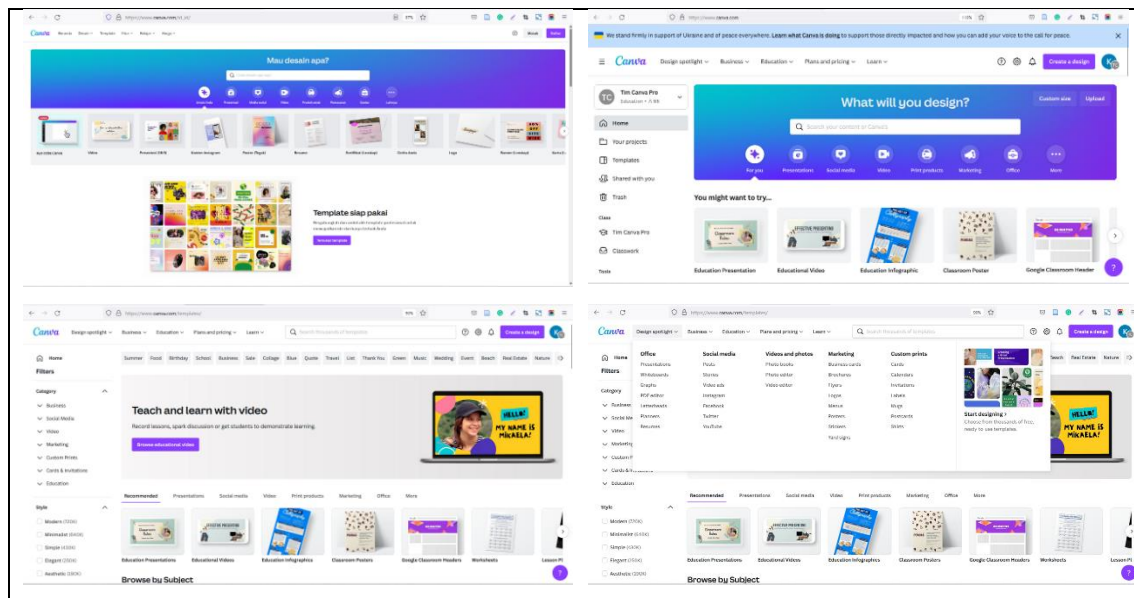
https://www.canva.com/id_id/

Canva

Mau desain apa?

Template siap pakai

We stand firmly in support of Ukraine and of peace everywhere. Learn what Canva is doing to support those directly impacted and how you can add your voice to the call for peace.

Canva Design spotlight Business Education Plans and pricing Learn

Create a design

Tim Canva Pro
Education • 2.8K

Home
Your projects
Templates
Shared with you
Trash

Class
Tim Canva Pro
Classwork

Tools

What will you design?

Custom size Upload

Search your content or Canva's

For you Presentations Social media Video Print products Marketing Office More

You might want to try...

Education Presentation
Educational Video
Education Infographic
Classroom Poster
Google Classroom Header

https://www.canva.com/templates/

Canva Design spotlight Business Education Plans and pricing Learn

Search thousands of templates

Create a design

Home
Filters

Category
Business
Social Media
Video
Marketing
Custom Prints
Cards & Invitations
Education

Style
Modern
Minimalist
Simple
Elegant
Aesthetic

Summer Food Birthday School Business Sale Collage Blue Quote Travel List Thank You Green Music Wedding Event Beach Real Estate Nature

Teach and learn with video

Record lessons, spark discussion or get students to demonstrate learning.

Browse educational video

HELLO!
MY NAME IS
MIKAELA!

Recommended Presentations Social media Video Print products Marketing Office More

Education Presentations
Educational Videos
Education Infographics
Classroom Posters
Google Classroom Headers
Worksheets
Lesson Pl

Browse by Subject

https://www.canva.com/templates/

Canva Design spotlight Business Education Plans and pricing Learn

Search thousands of templates

Create a design

Office
Presentations
Whiteboards
Graphs
PDF editor
Letterheads
Planners
Resumes

Social media
Posts
Stories
Video ads
Instagram
Facebook
Twitter
YouTube

Videos and photos
Photo books
Photo editor
Video editor

Marketing
Business cards
Brochures
Flyers
Logos
Menus
Posters
Stickers
Yard signs

Custom prints
Cards
Calendars
Invitations
Labels
Mugs
Postcards
Shirts

Start designing
Choose from thousands of free, ready to use templates.

Home
Filters
Category
Business
Social Media
Video
Marketing
Custom Prints
Cards & Invitations
Education

Style
Modern
Minimalist
Simple
Elegant
Aesthetic

Beach Real Estate Nature

HELLO!
MY NAME IS
MIKAELA!

Recommended Presentations Social media Video Print products Marketing Office More

Education Presentations
Educational Videos
Education Infographics
Classroom Posters
Google Classroom Headers
Worksheets
Lesson Pl

Browse by Subject